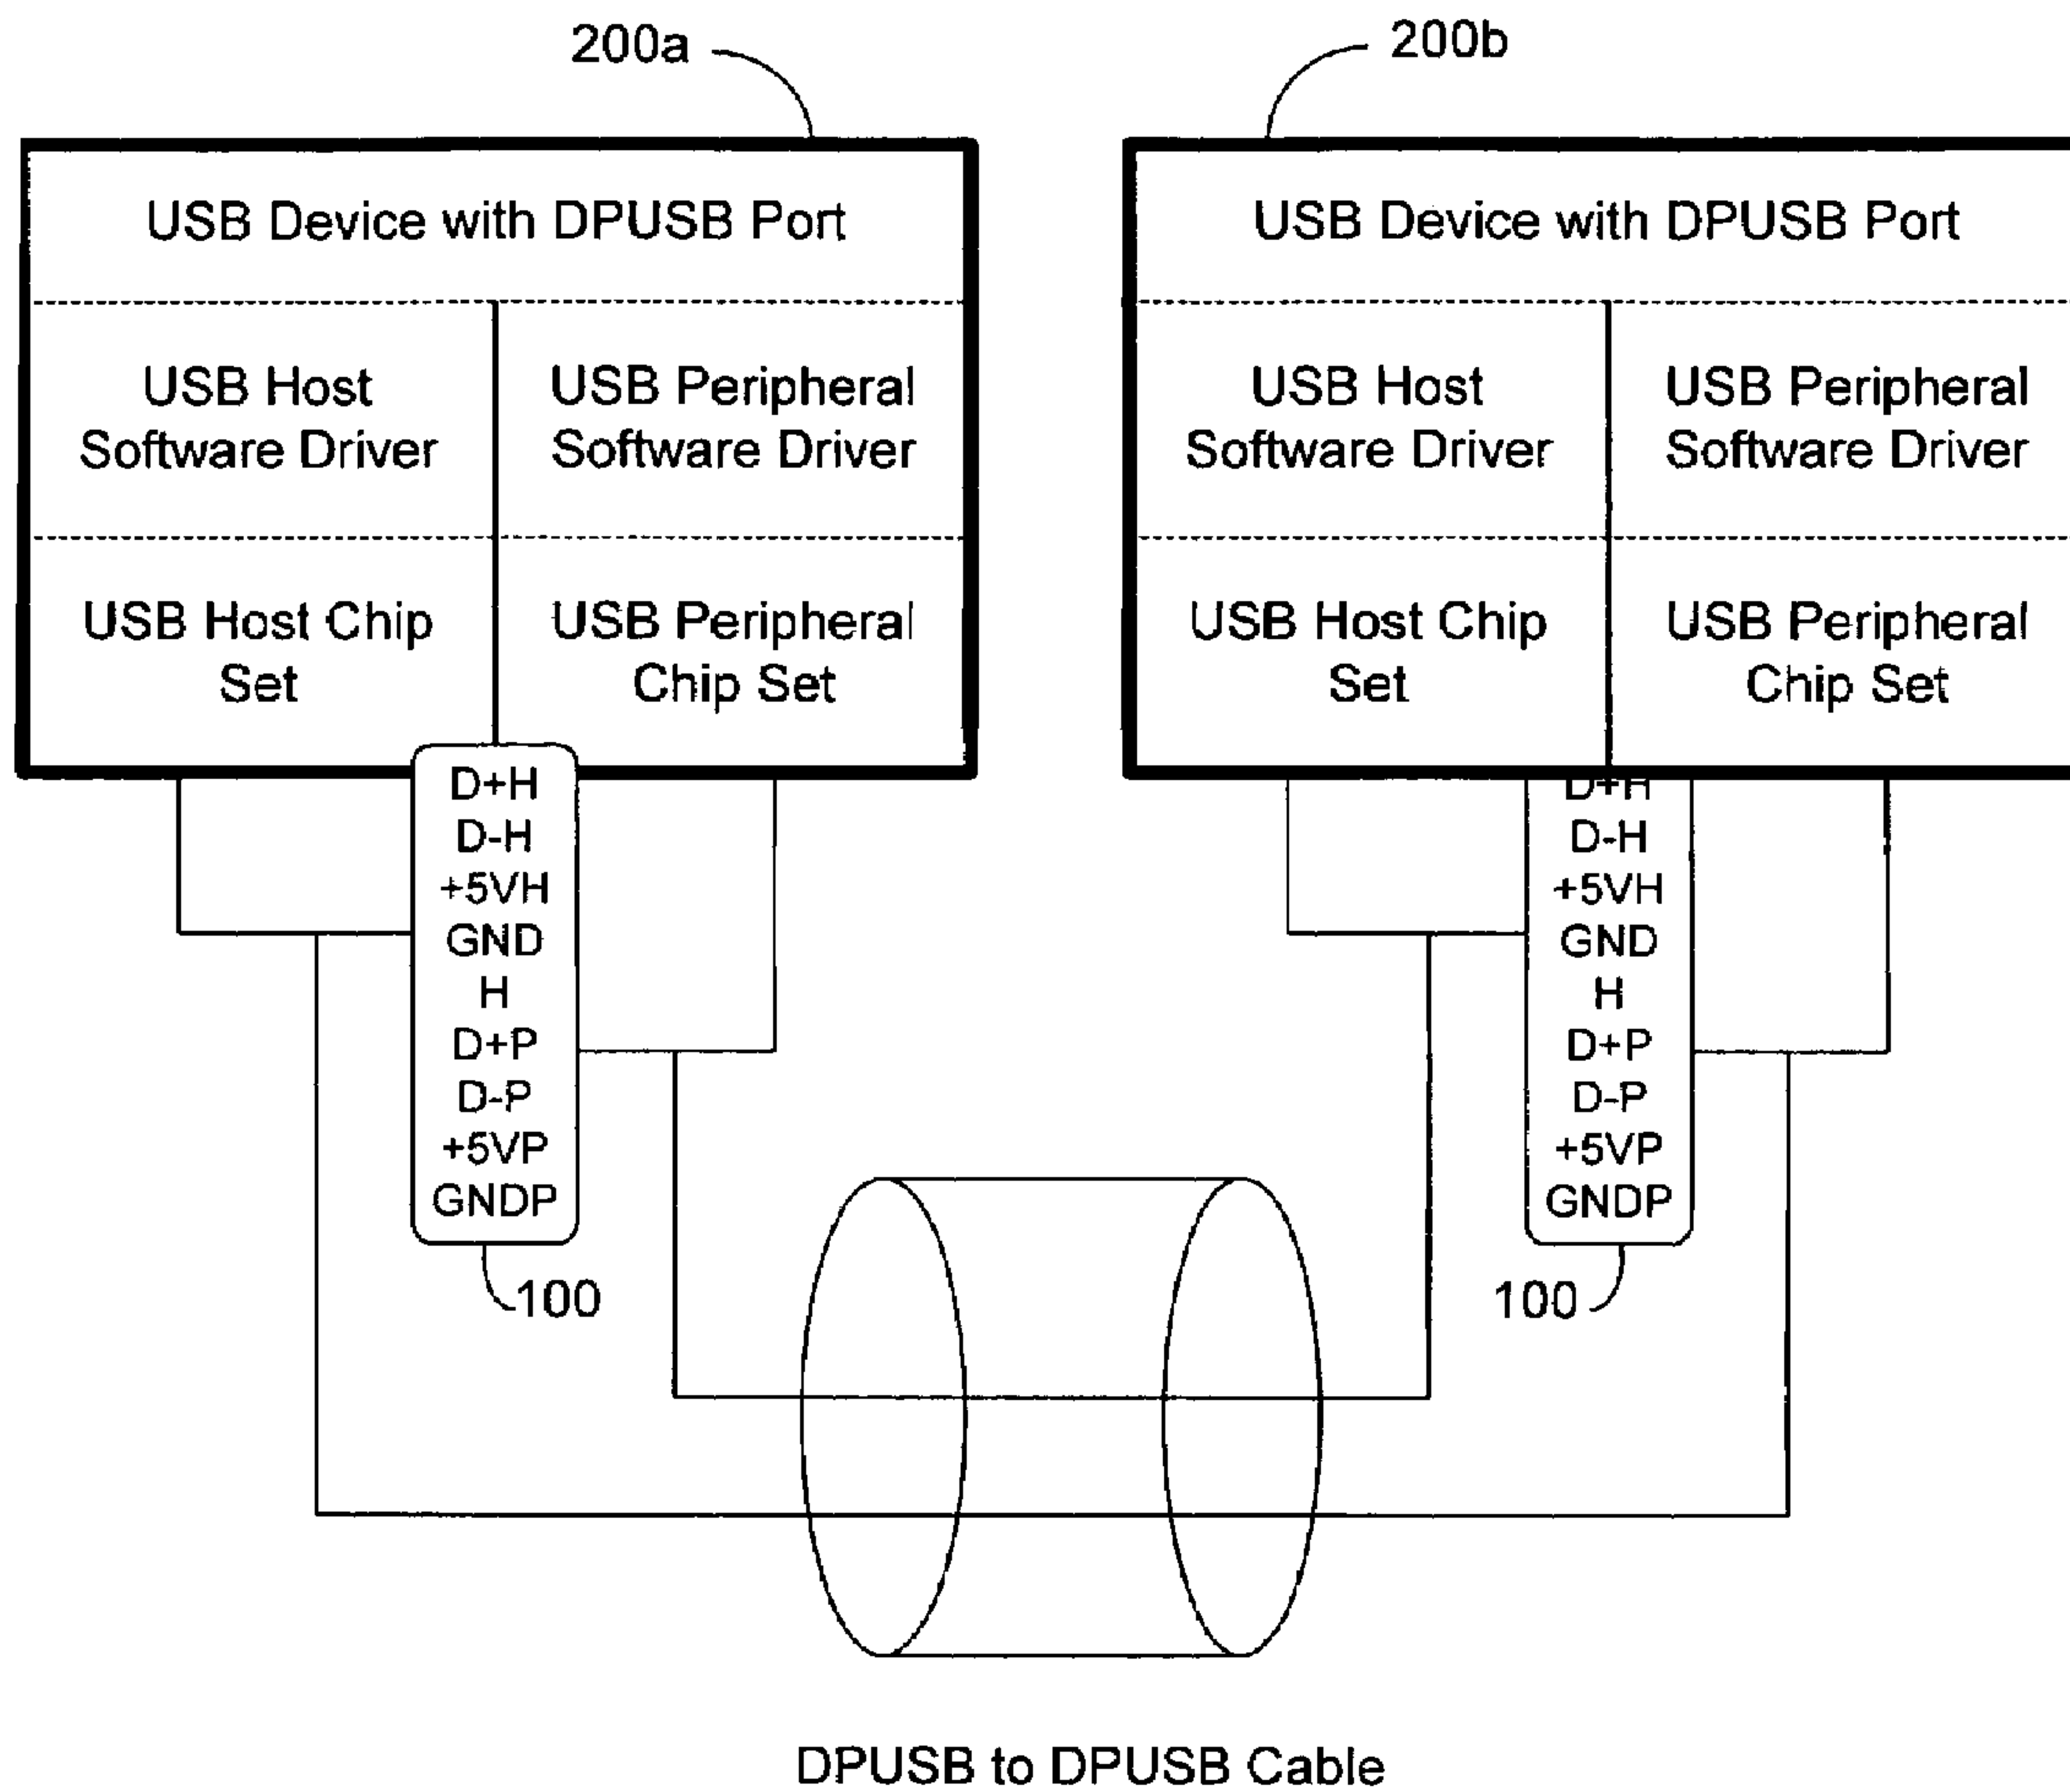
200a

200b

USB Device with DPUSB Port

USB Host Software Driver

USB Peripheral Software Driver

USB Host Chip Set

USB Peripheral Chip Set

D+H
D-H
+5VH
GND
H
D+P
D-P
+5VP
GNDP

100

USB Device with DPUSB Port

USB Host Software Driver

USB Peripheral Software Driver

USB Host Chip Set

USB Peripheral Chip Set

D+H
D-H
+5VH
GND
H
D+P
D-P
+5VP
GNDP

100

DPUSB to DPUSB Cable